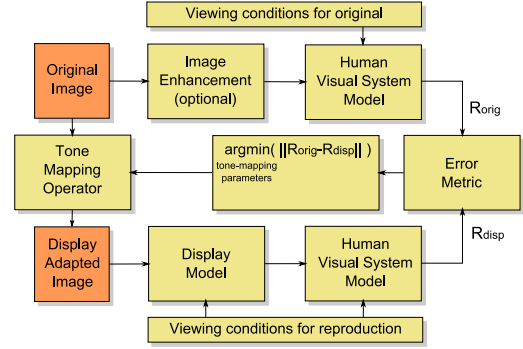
Viewing conditions for original

Original Image

Image Enhancement (optional)

Human Visual System Model

$R_{orig}$

Tone Mapping Operator

argmin( $||R_{orig}-R_{disp}||$ )
tone-mapping parameters

Error Metric

$R_{disp}$

Display Adapted Image

Display Model

Human Visual System Model

Viewing conditions for reproduction